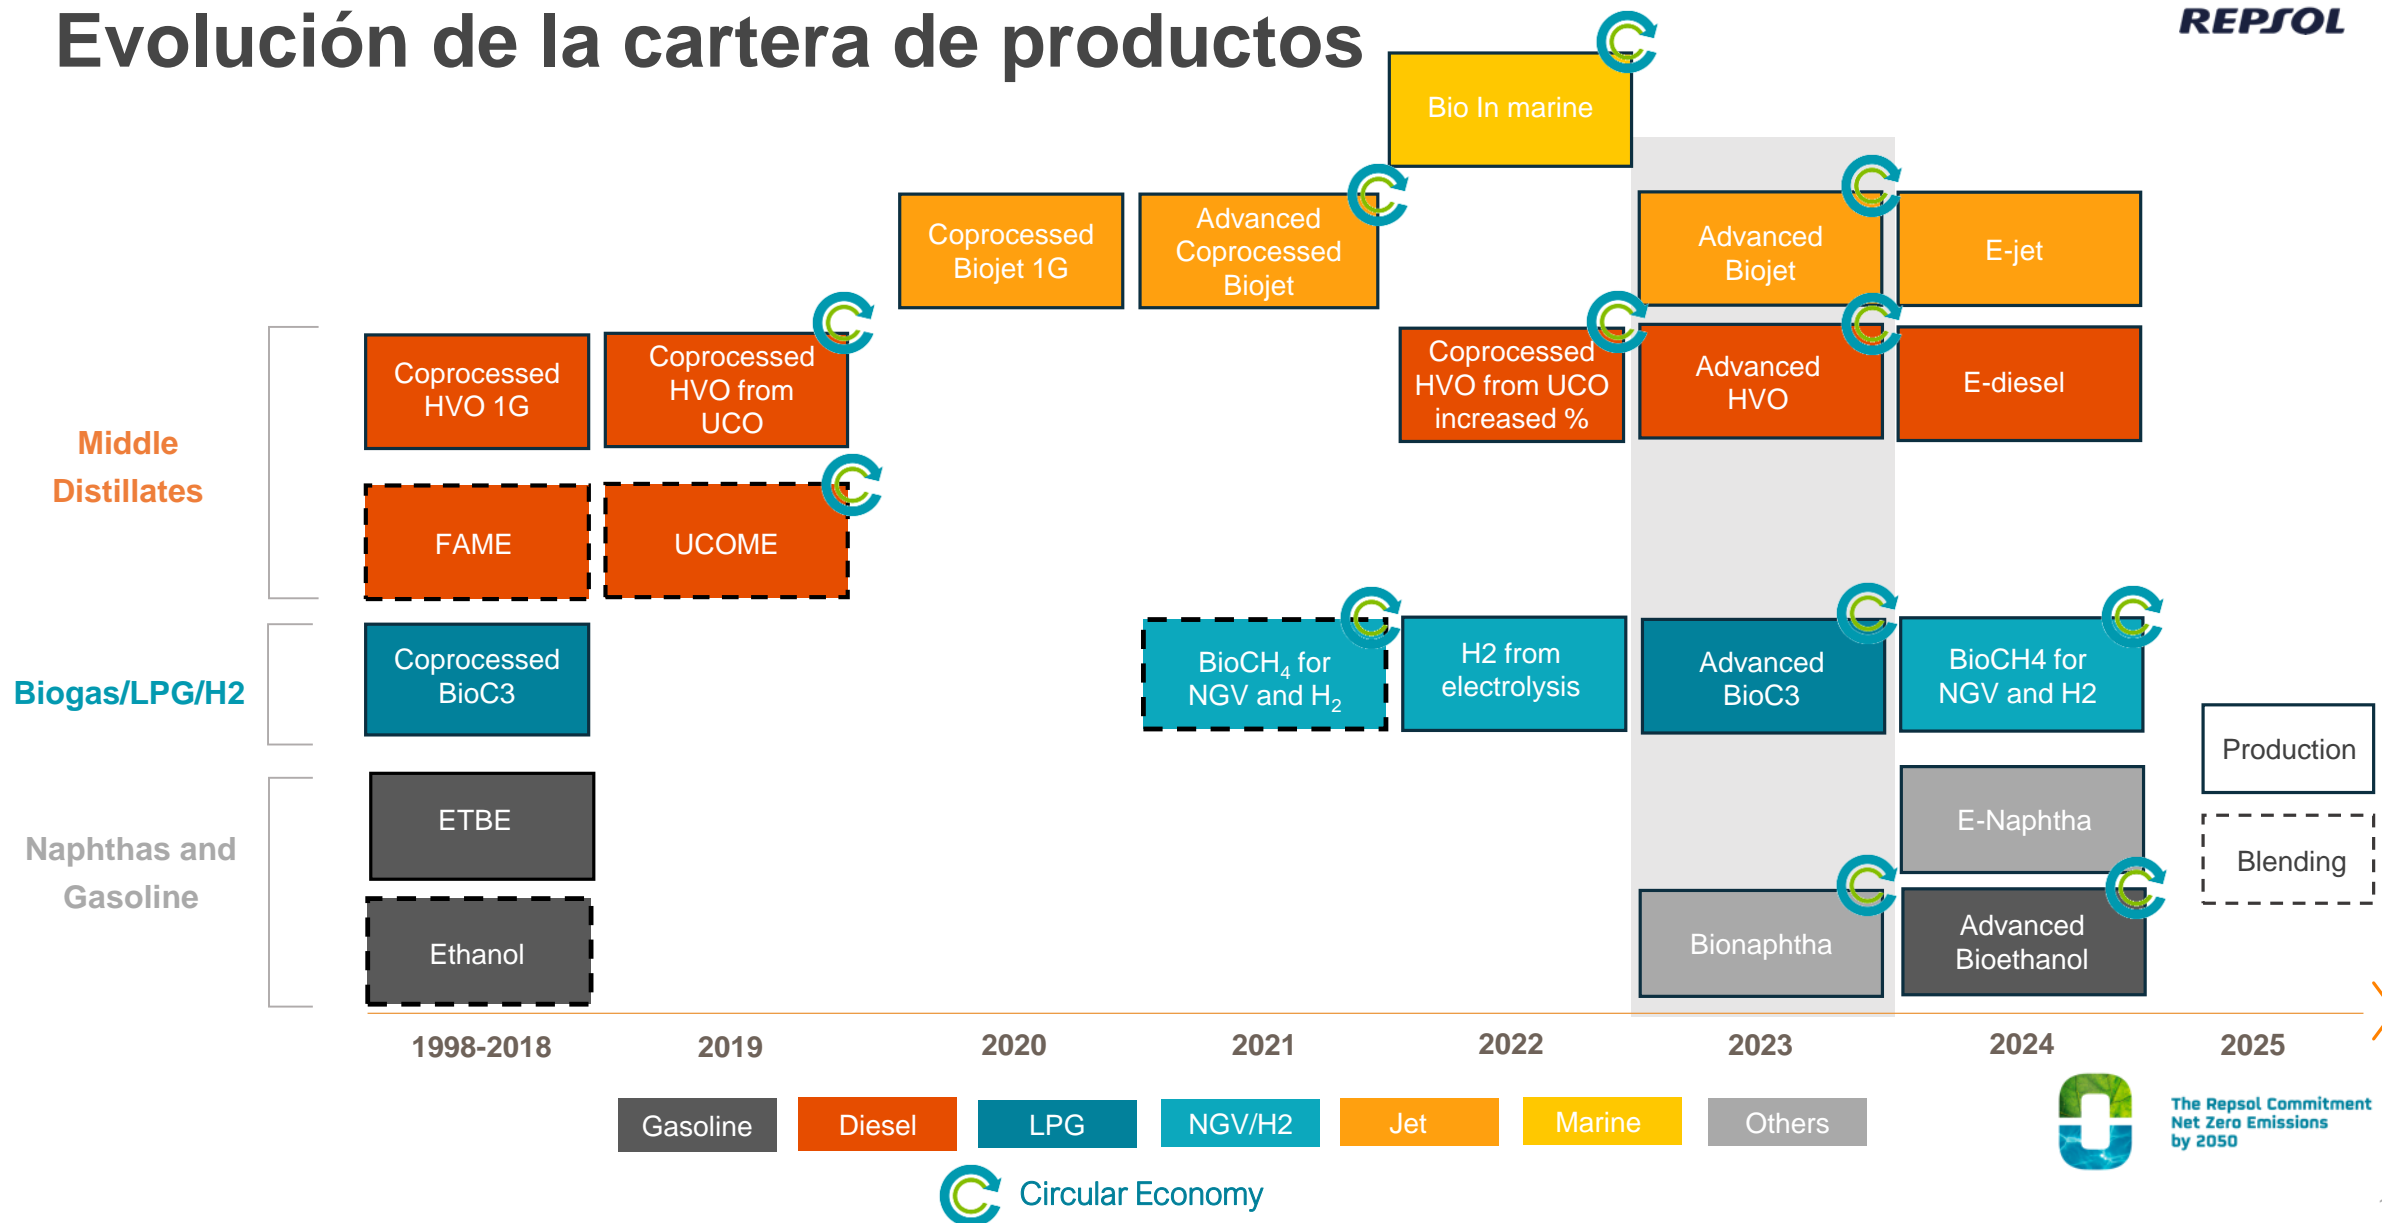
Evolución de la cartera de productos

REPSOL

Bio In marine

Coprocessed Biojet 1G

Advanced Coprocessed Biojet

Advanced Biojet

E-jet

Middle Distillates

Coprocessed HVO 1G

Coprocessed HVO from UCO

Coprocessed HVO from UCO increased %

Advanced HVO

E-diesel

FAME

UCOME

Biogas/LPG/H2

Coprocessed BioC3

BioCH$_4$ for NGV and H$_2$

H2 from electrolysis

Advanced BioC3

BioCH4 for NGV and H2

Production

Naphthas and Gasoline

ETBE

E-Naphtha

Blending

Ethanol

Bionaphtha

Advanced Bioethanol

1998-2018

2019

2020

2021

2022

2023

2024

2025

Gasoline

Diesel

LPG

NGV/H2

Jet

Marine

Others

Circular Economy

The Repsol Commitment Net Zero Emissions by 2050